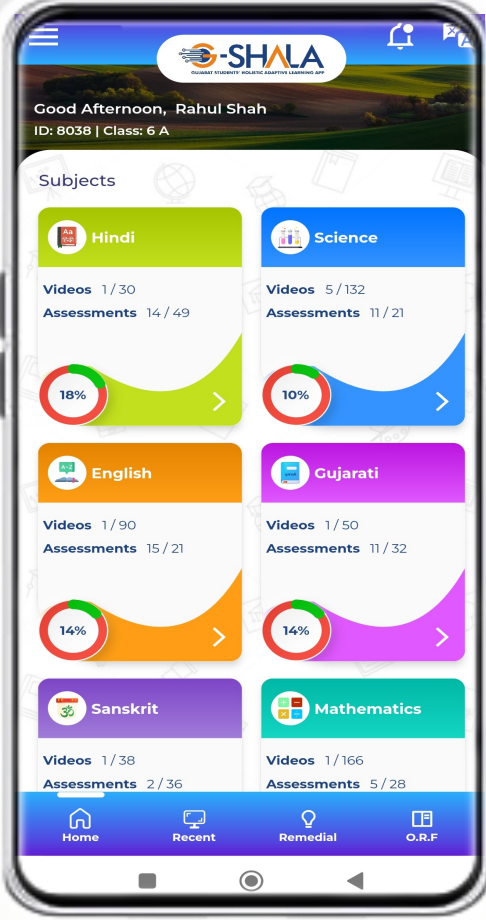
G-SHALA
GUJARAT STUDENTS' HOLISTIC ADAPTIVE LEARNING APP

Good Afternoon, Rahul Shah
ID: 8038 | Class: 6 A

Subjects

Hindi
Videos 1 / 30
Assessments 14 / 49
18%

Science
Videos 5 / 132
Assessments 11 / 21
10%

English
Videos 1 / 90
Assessments 15 / 21
14%

Gujarati
Videos 1 / 50
Assessments 11 / 32
14%

Sanskrit
Videos 1 / 38
Assessments 2 / 36

Mathematics
Videos 1 / 166
Assessments 5 / 28

Home
Recent
Remedial
O.R.F